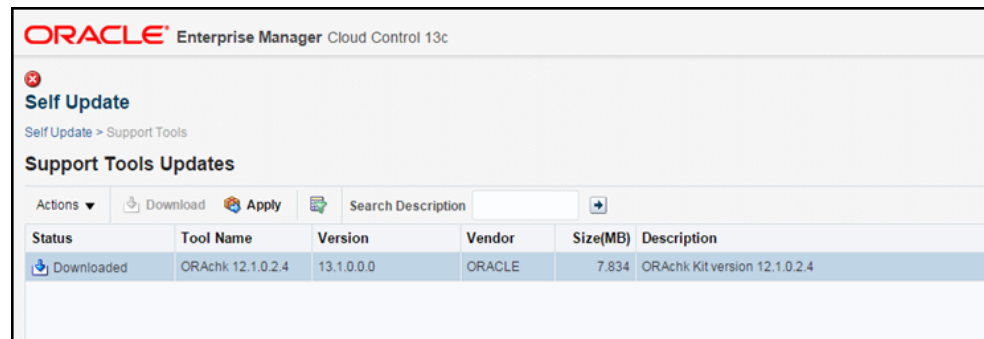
ORACLE® Enterprise Manager Cloud Control 13c

Self Update

Self Update > Support Tools

Support Tools Updates

Actions ▼ Download Apply Search Description

| Status | Tool Name | Version | Vendor | Size(MB) | Description |
|---|---|---|---|---|---|
| Downloaded | ORAchk 12.1.0.2.4 | 13.1.0.0.0 | ORACLE | 7.834 | ORAchk Kit version 12.1.0.2.4 |